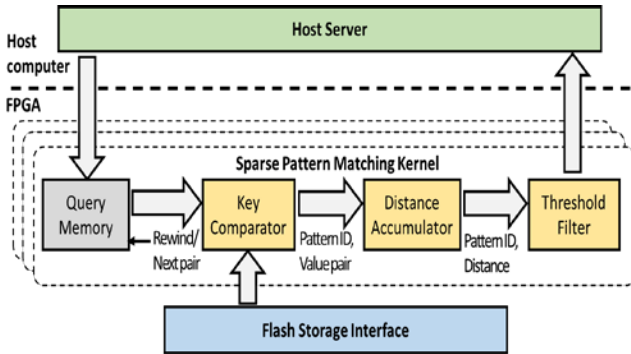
Host Server

Host computer

FPGA

Sparse Pattern Matching Kernel

Query Memory

Rewind/ Next pair

Key Comparator

Pattern ID, Value pair

Distance Accumulator

Pattern ID, Distance

Threshold Filter

Flash Storage Interface